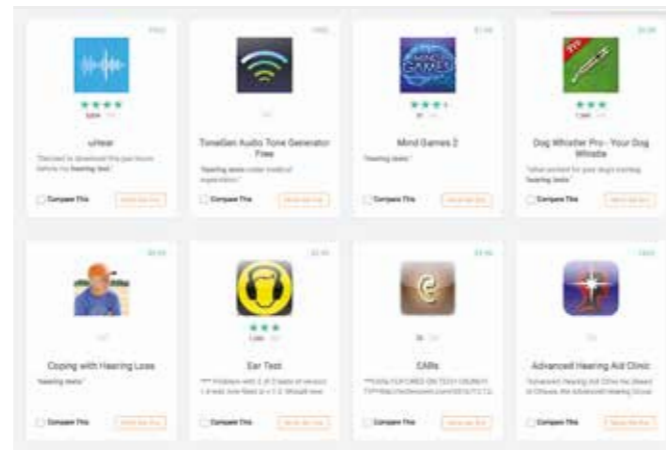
FREE
uHear
"Decided to download this just hours before my hearing test."
Compare This
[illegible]

FREE
ToneGen Audio Tone Generator Free
"hearing tests under medical supervision."
Compare This
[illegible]

$1.99
Mind Games 2
"hearing tests."
Compare This
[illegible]

$0.99
Dog Whistler Pro - Your Dog Whistle
"what worked for your dog's training hearing tests."
Compare This
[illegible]

$0.99
Coping with Hearing Loss
"hearing tests."
Compare This
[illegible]

$2.99
Ear Test
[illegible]
Compare This
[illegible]

$3.99
EARs
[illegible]
Compare This
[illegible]

FREE
Advanced Hearing Aid Clinic
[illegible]
Compare This
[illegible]